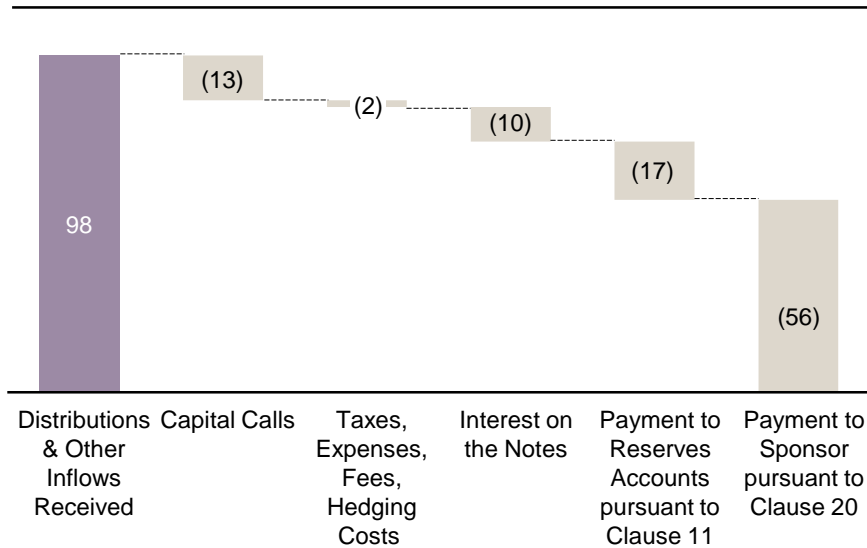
98

(13)

(2)

(10)

(17)

(56)

Distributions & Other Inflows Received

Capital Calls

Taxes, Expenses, Fees, Hedging Costs

Interest on the Notes

Payment to Reserves Accounts pursuant to Clause 11

Payment to Sponsor pursuant to Clause 20